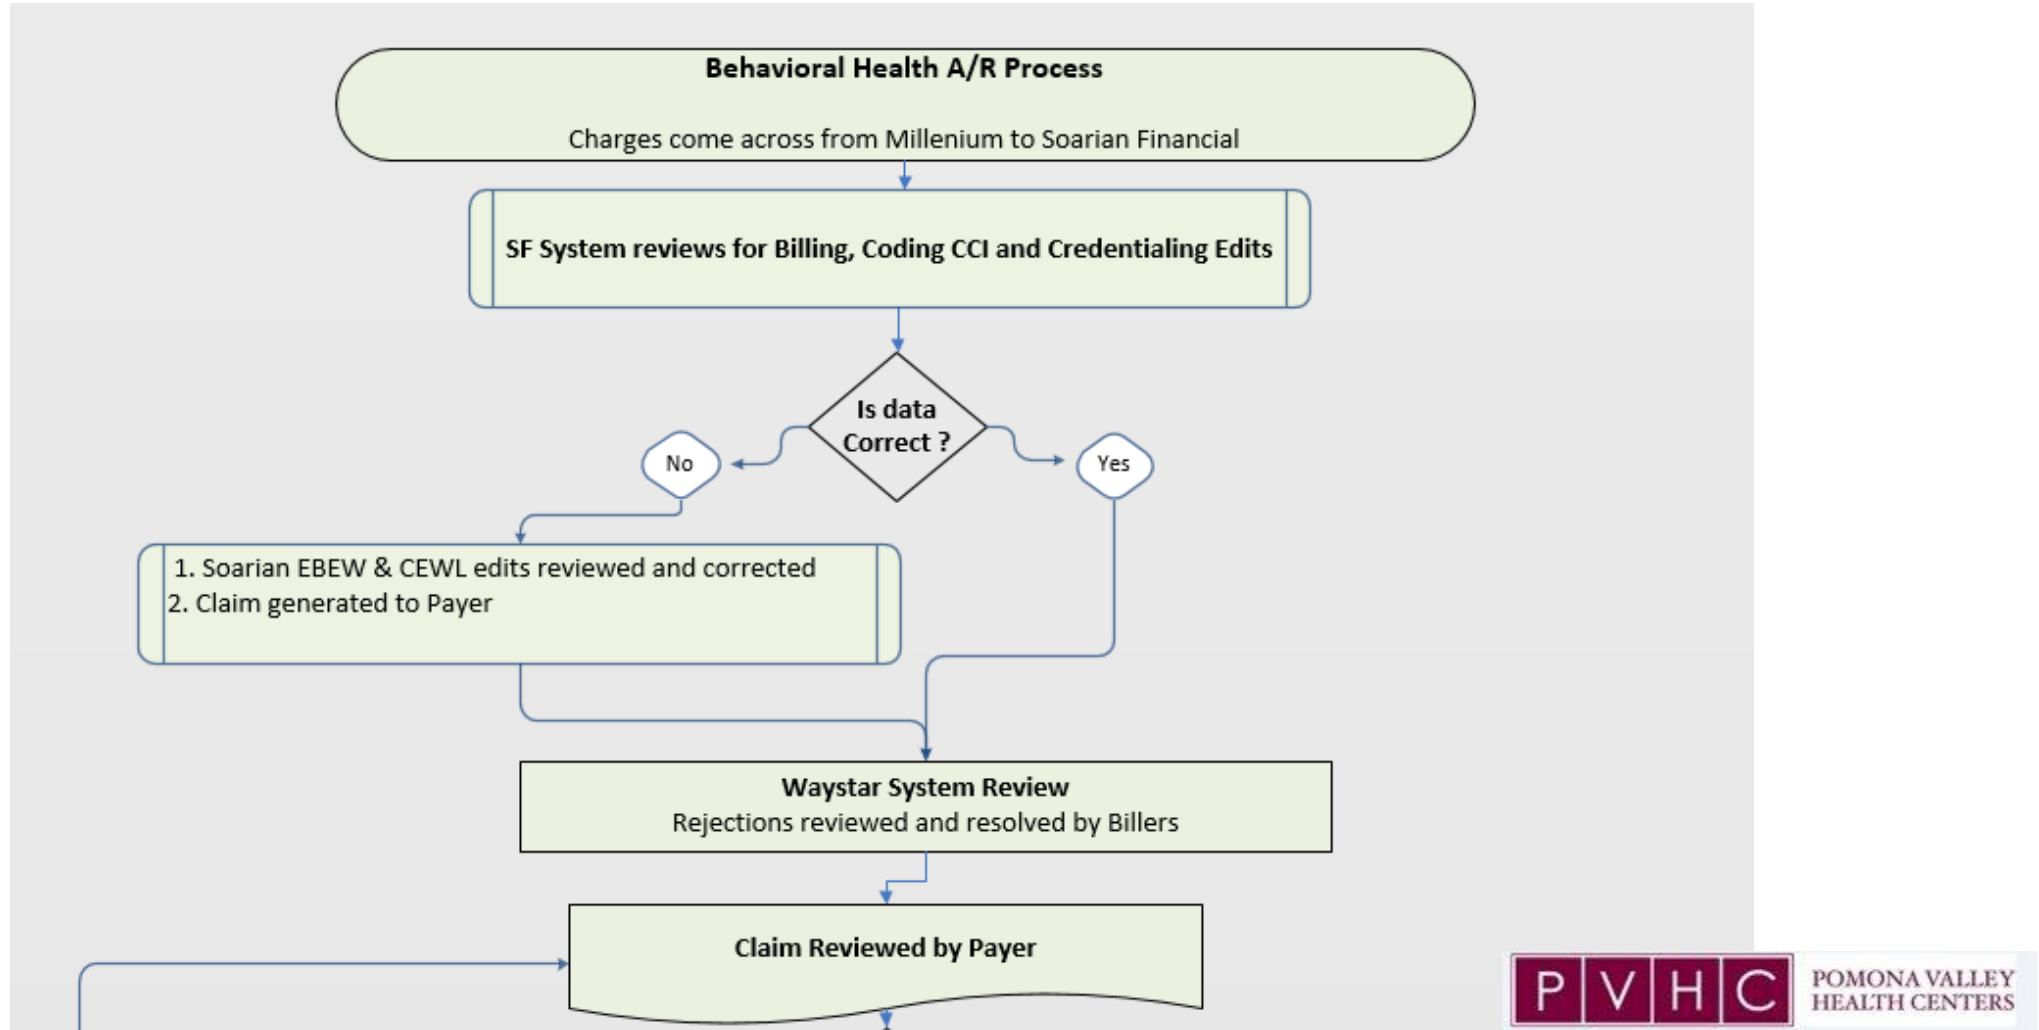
Behavioral Health A/R Process

Charges come across from Millenium to Soarian Financial

SF System reviews for Billing, Coding CCI and Credentialing Edits

Is data Correct ?

No

Yes

1. Soarian EBEW & CEWL edits reviewed and corrected
2. Claim generated to Payer

Waystar System Review
Rejections reviewed and resolved by Billers

Claim Reviewed by Payer

P V H C POMONA VALLEY HEALTH CENTERS